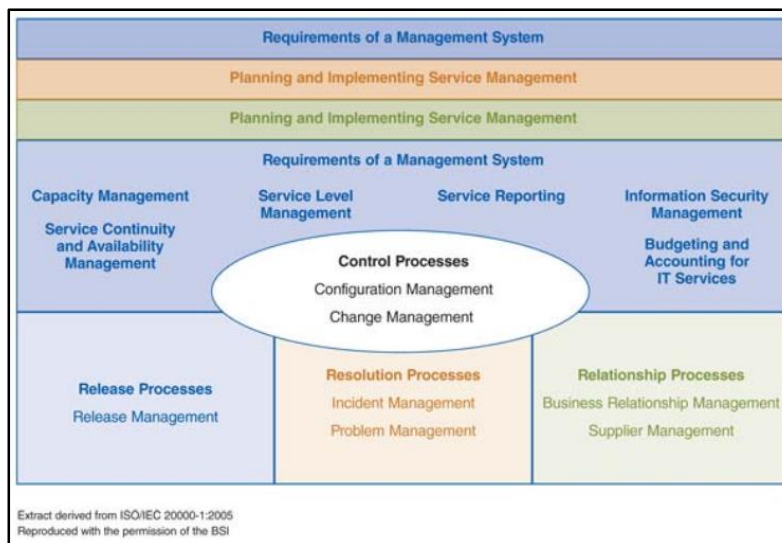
Requirements of a Management System

Planning and Implementing Service Management

Planning and Implementing Service Management

Requirements of a Management System

Capacity Management

Service Continuity and Availability Management

Service Level Management

Service Reporting

Information Security Management

Budgeting and Accounting for IT Services

Control Processes
Configuration Management
Change Management

Release Processes
Release Management

Resolution Processes
Incident Management
Problem Management

Relationship Processes
Business Relationship Management
Supplier Management

Extract derived from ISO/IEC 20000-1:2005
Reproduced with the permission of the BSI